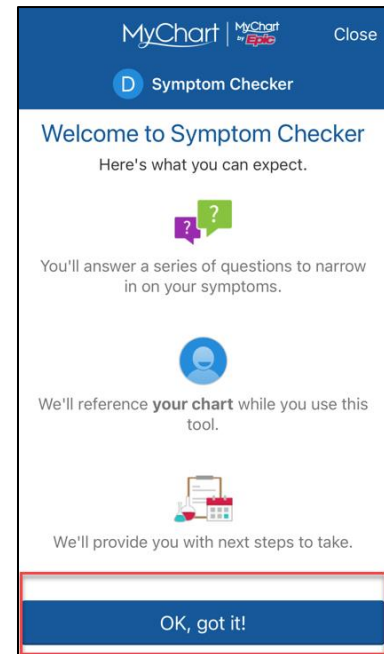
MyChart | MyChart by Epic Close

D Symptom Checker

Welcome to Symptom Checker

Here's what you can expect.

? ?

You'll answer a series of questions to narrow in on your symptoms.

We'll reference **your chart** while you use this tool.

We'll provide you with next steps to take.

OK, got it!